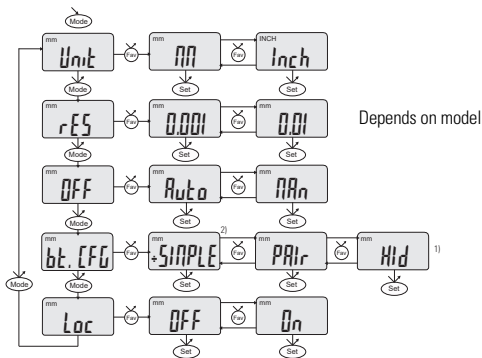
Mode

mm
Unit
Fav
mm
MM
Fav
INCH
Inch
Set
Set
Mode

mm
rES
Fav
mm
0.001
Fav
mm
0.01
Set
Set
Depends on model
Mode

mm
OFF
Fav
mm
Auto
Fav
mm
MAn
Set
Set
Mode

mm
bt. CFG
Fav
mm
SIMPLE
2)
Fav
mm
PAIr
Fav
mm
HId
1)
Set
Set
Set
Mode
Mode

mm
Loc
Fav
mm
OFF
Fav
mm
On
Set
Set